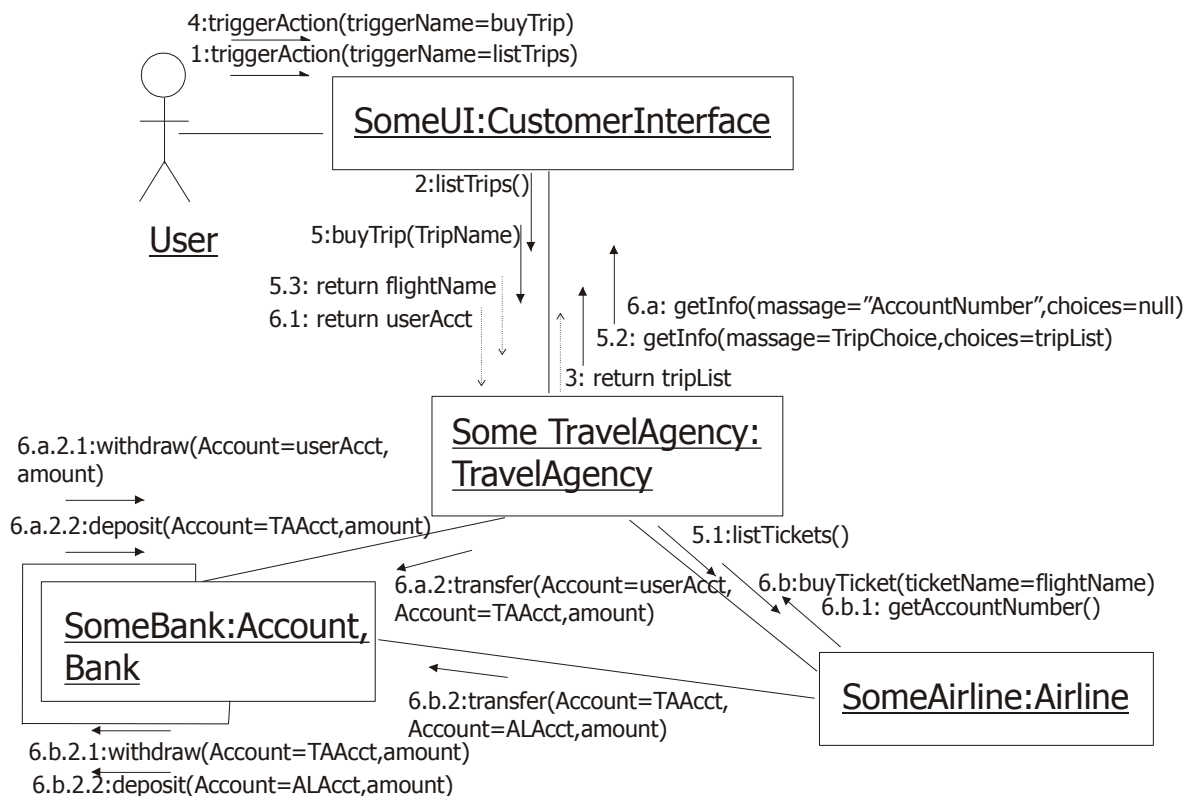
4:triggerAction(triggerName=buyTrip)
1:triggerAction(triggerName=listTrips)

SomeUI:CustomerInterface

User

2:listTrips()

5:buyTrip(TripName)

5.3: return flightName
6.1: return userAcct

6.a: getInfo(massage="AccountNumber",choices=null)
5.2: getInfo(massage=TripChoice,choices=tripList)

3: return tripList

6.a.2.1:withdraw(Account=userAcct, amount)

Some TravelAgency: TravelAgency

6.a.2.2:deposit(Account=TAAcct,amount)

5.1:listTickets()

6.a.2:transfer(Account=userAcct, Account=TAAcct,amount)

6.b:buyTicket(ticketName=flightName)
6.b.1: getAccountNumber()

SomeBank:Account, Bank

6.b.2:transfer(Account=TAAcct, Account=ALAcct,amount)

SomeAirline:Airline

6.b.2.1:withdraw(Account=TAAcct,amount)
6.b.2.2:deposit(Account=ALAcct,amount)